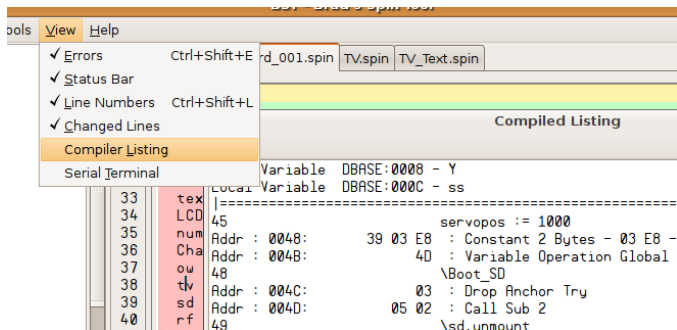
BST - Brad's Spin Tool

ools View Help

✓ Errors Ctrl+Shift+E
✓ Status Bar
✓ Line Numbers Ctrl+Shift+L
✓ Changed Lines
Compiler Listing
Serial Terminal

rd_001.spin TV.spin TV_Text.spin

Compiled Listing

Variable DBASE:0008 - Y
Local Variable DBASE:000C - ss
|===========================================================
45 servopos := 1000
Addr : 0048: 39 03 E8 : Constant 2 Bytes - 03 E8 -
Addr : 004B: 4D : Variable Operation Global
48 \Boot_SD
Addr : 004C: 03 : Drop Anchor Try
Addr : 004D: 05 02 : Call Sub 2
49 \sd.unmount

33 tex
34 LCD
35 num
36 Cha
37 ow
38 tv
39 sd
40 rf